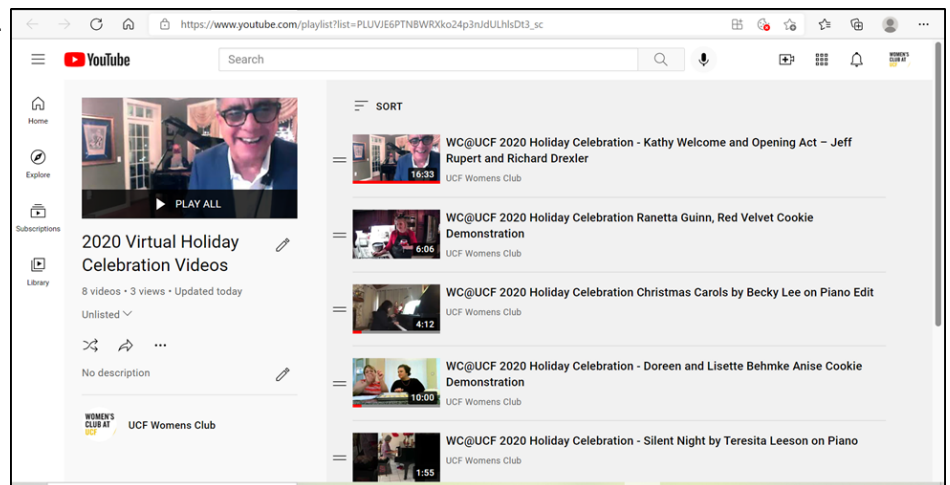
https://www.youtube.com/playlist?list=PLUVJE6PTNBWRXko24p3nJdULhlsDt3_sc

YouTube

Search

WOMEN'S CLUB AT UCF

Home

Explore

Subscriptions

Library

PLAY ALL

2020 Virtual Holiday Celebration Videos

8 videos • 3 views • Updated today

Unlisted

No description

WOMEN'S CLUB AT UCF

UCF Womens Club

SORT

16:33
WC@UCF 2020 Holiday Celebration - Kathy Welcome and Opening Act – Jeff Rupert and Richard Drexler
UCF Womens Club

6:06
WC@UCF 2020 Holiday Celebration Ranetta Guinn, Red Velvet Cookie Demonstration
UCF Womens Club

4:12
WC@UCF 2020 Holiday Celebration Christmas Carols by Becky Lee on Piano Edit
UCF Womens Club

10:00
WC@UCF 2020 Holiday Celebration - Doreen and Lisette Behmke Anise Cookie Demonstration
UCF Womens Club

1:55
WC@UCF 2020 Holiday Celebration - Silent Night by Teresita Leeson on Piano
UCF Womens Club